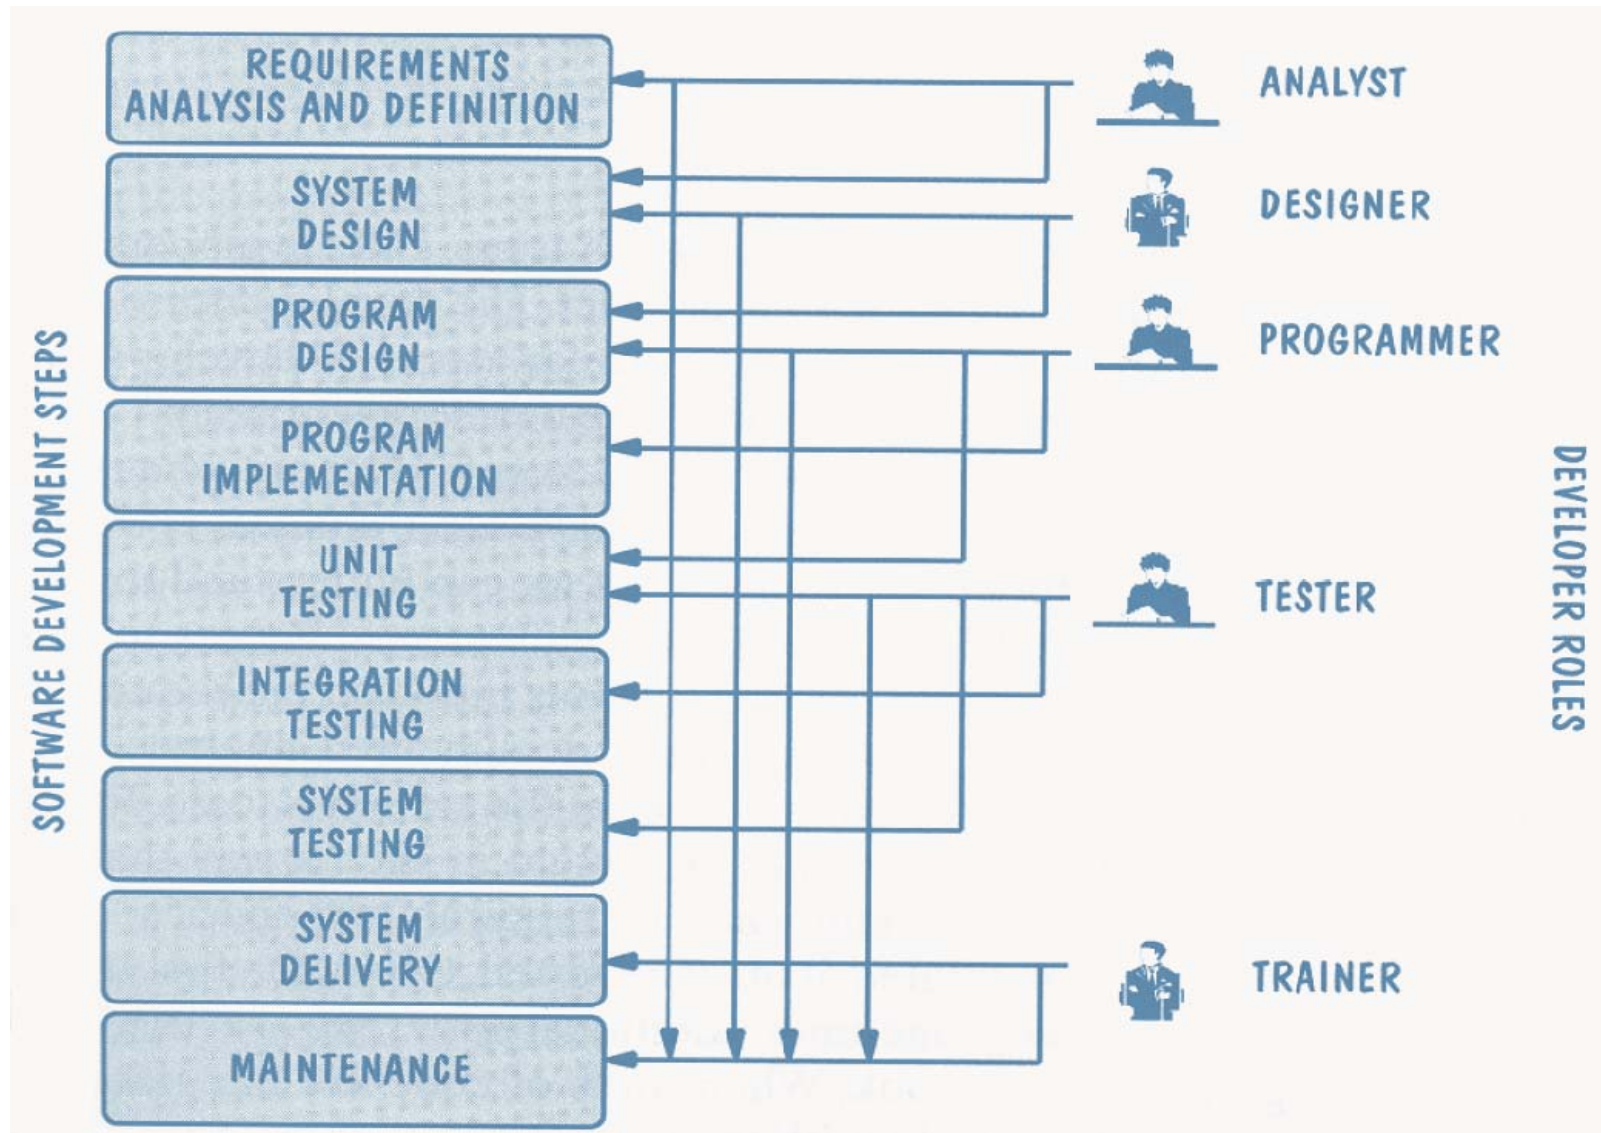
SOFTWARE DEVELOPMENT STEPS

REQUIREMENTS ANALYSIS AND DEFINITION

SYSTEM DESIGN

PROGRAM DESIGN

PROGRAM IMPLEMENTATION

UNIT TESTING

INTEGRATION TESTING

SYSTEM TESTING

SYSTEM DELIVERY

MAINTENANCE

ANALYST

DESIGNER

PROGRAMMER

TESTER

TRAINER

DEVELOPER ROLES